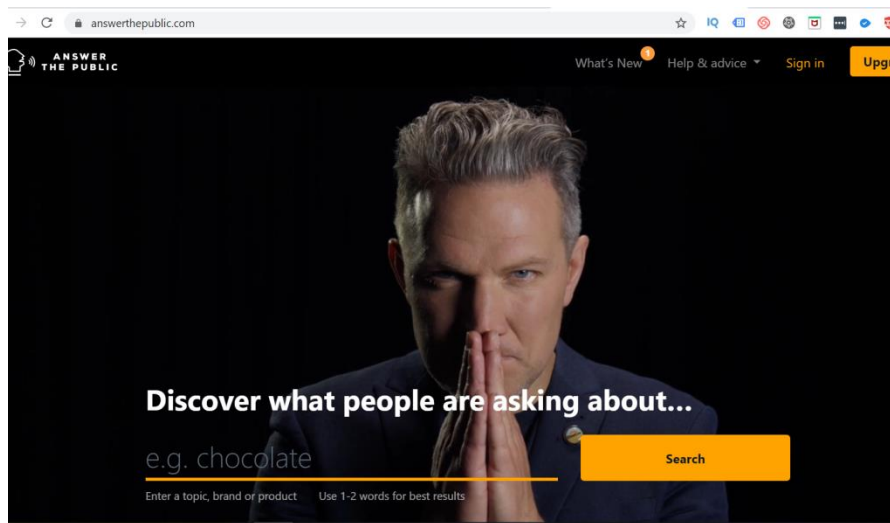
answerthepublic.com

ANSWER THE PUBLIC

What's New 1 Help & advice Sign in Upg

Discover what people are asking about...

e.g. chocolate

Search

Enter a topic, brand or product Use 1-2 words for best results